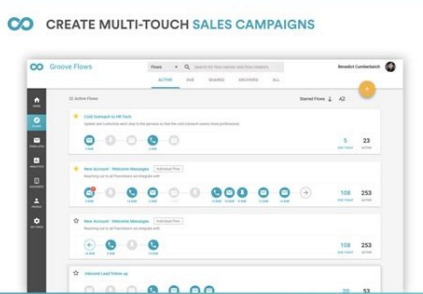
CREATE MULTI-TOUCH SALES CAMPAIGNS

Groove Flows

Flows

Benedict Cumberbatch

ACTIVE DUE SHARED ARCHIVED ALL

22 Active Flows

Starred Flows

Cold Outreach to HR Tech

5
23

New Account - Welcome Messages

108
253

New Account - Welcome Messages

108
253

Inbound Lead Follow up

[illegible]
53